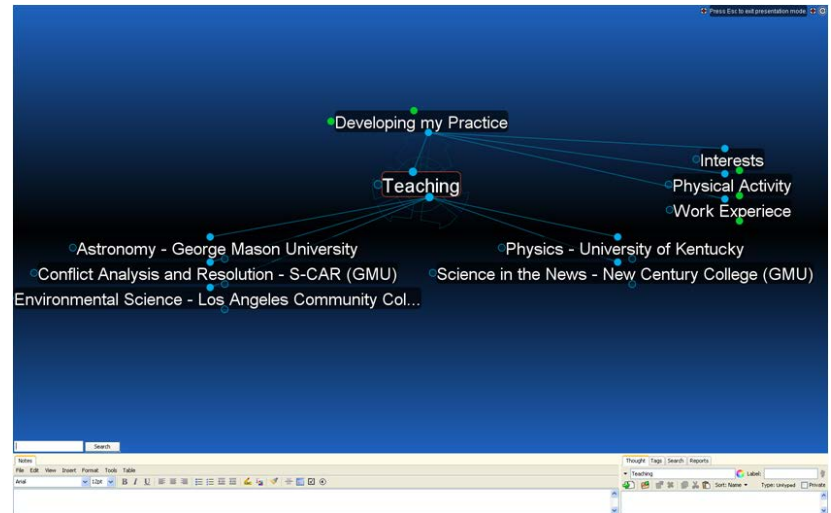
Press Esc to exit presentation mode

Developing my Practice

Interests

Teaching

Physical Activity

Work Experiece

Astronomy - George Mason University

Physics - University of Kentucky

Conflict Analysis and Resolution - S-CAR (GMU)

Science in the News - New Century College (GMU)

Environmental Science - Los Angeles Community Col...

Search

Notes

File Edit View Insert Format Tools Table

Arial 12pt B I U

Thought Tags Search Reports

Teaching Label:

Sort: Name Type: Untyped Private